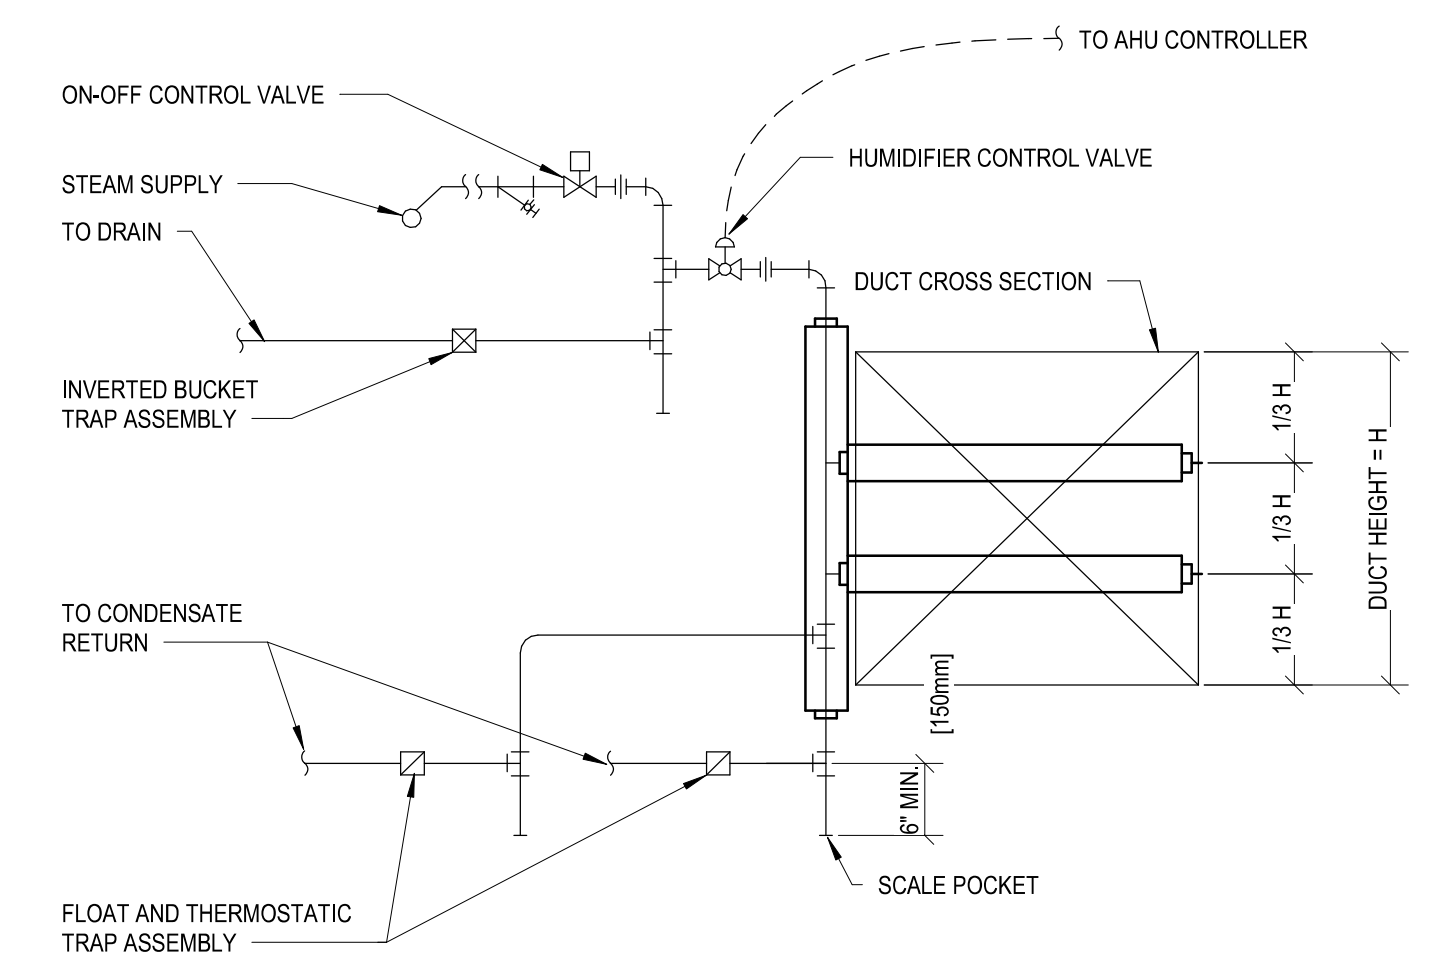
TO AHU CONTROLLER

ON-OFF CONTROL VALVE

HUMIDIFIER CONTROL VALVE

STEAM SUPPLY

TO DRAIN

DUCT CROSS SECTION

INVERTED BUCKET TRAP ASSEMBLY

1/3 H

1/3 H

1/3 H

DUCT HEIGHT = H

TO CONDENSATE RETURN

[150mm]

6" MIN.

SCALE POCKET

FLOAT AND THERMOSTATIC TRAP ASSEMBLY